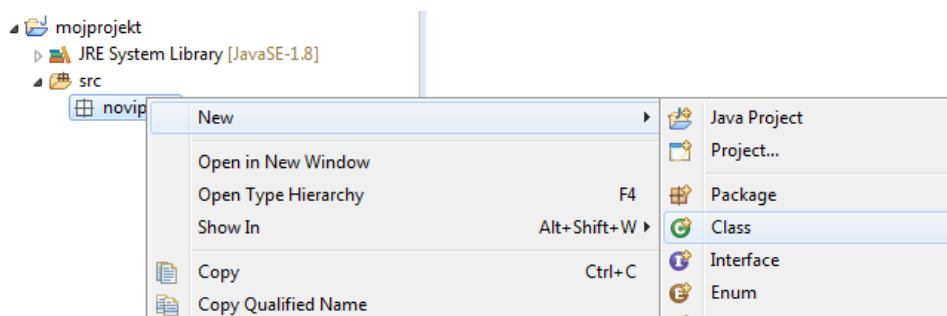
mojprojekt
JRE System Library [JavaSE-1.8]
src
novip

New
Open in New Window
Open Type Hierarchy F4
Show In Alt+Shift+W
Copy Ctrl+C
Copy Qualified Name

Java Project
Project...
Package
Class
Interface
Enum